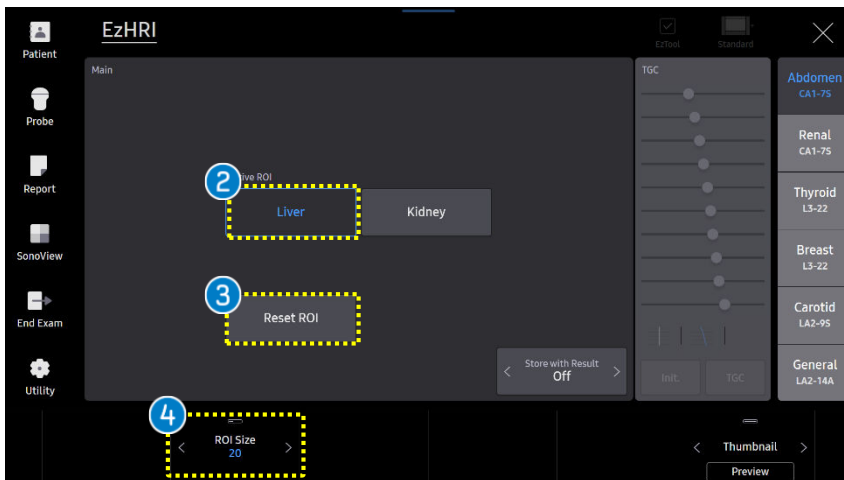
Patient

Probe

Report

SonoView

End Exam

Utility

EzHRI

EzTool

Standard

Main

2

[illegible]ive ROI

Liver

Kidney

3

Reset ROI

Store with Result
Off

TGC

Init.

TGC

Abdomen
CA1-7S

Renal
CA1-7S

Thyroid
L3-22

Breast
L3-22

Carotid
LA2-9S

General
LA2-14A

4

ROI Size
20

Thumbnail

Preview